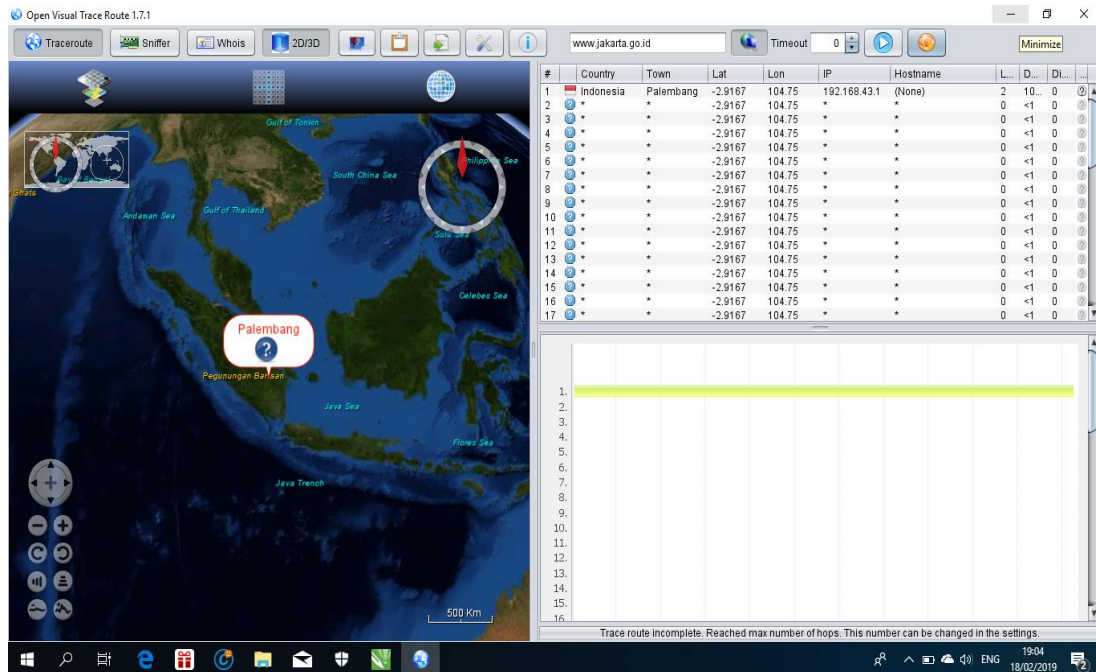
Open Visual Trace Route 1.7.1

Traceroute | Sniffer | Whois | 2D/3D

www.jakarta.go.id | Timeout | 0

Minimize

Gulf of Tonkin
Philippine Sea
South China Sea
Andaman Sea
Gulf of Thailand
Sulu Sea
Celebes Sea
Palembang
Pegunungan Barisan
Java Sea
Flores Sea
Java Trench
500 Km

| # | Country | Town | Lat | Lon | IP | Hostname | L... | D... | Di... |
|---|---|---|---|---|---|---|---|---|---|
| 1 | Indonesia | Palembang | -2.9167 | 104.75 | 192.168.43.1 | (None) | 2 | 10... | 0 |
| 2 | * | * | -2.9167 | 104.75 | * | * | 0 | <1 | 0 |
| 3 | * | * | -2.9167 | 104.75 | * | * | 0 | <1 | 0 |
| 4 | * | * | -2.9167 | 104.75 | * | * | 0 | <1 | 0 |
| 5 | * | * | -2.9167 | 104.75 | * | * | 0 | <1 | 0 |
| 6 | * | * | -2.9167 | 104.75 | * | * | 0 | <1 | 0 |
| 7 | * | * | -2.9167 | 104.75 | * | * | 0 | <1 | 0 |
| 8 | * | * | -2.9167 | 104.75 | * | * | 0 | <1 | 0 |
| 9 | * | * | -2.9167 | 104.75 | * | * | 0 | <1 | 0 |
| 10 | * | * | -2.9167 | 104.75 | * | * | 0 | <1 | 0 |
| 11 | * | * | -2.9167 | 104.75 | * | * | 0 | <1 | 0 |
| 12 | * | * | -2.9167 | 104.75 | * | * | 0 | <1 | 0 |
| 13 | * | * | -2.9167 | 104.75 | * | * | 0 | <1 | 0 |
| 14 | * | * | -2.9167 | 104.75 | * | * | 0 | <1 | 0 |
| 15 | * | * | -2.9167 | 104.75 | * | * | 0 | <1 | 0 |
| 16 | * | * | -2.9167 | 104.75 | * | * | 0 | <1 | 0 |
| 17 | * | * | -2.9167 | 104.75 | * | * | 0 | <1 | 0 |

1.
2.
3.
4.
5.
6.
7.
8.
9.
10.
11.
12.
13.
14.
15.
16.

Trace route incomplete. Reached max number of hops. This number can be changed in the settings.

ENG 19:04 18/02/2019